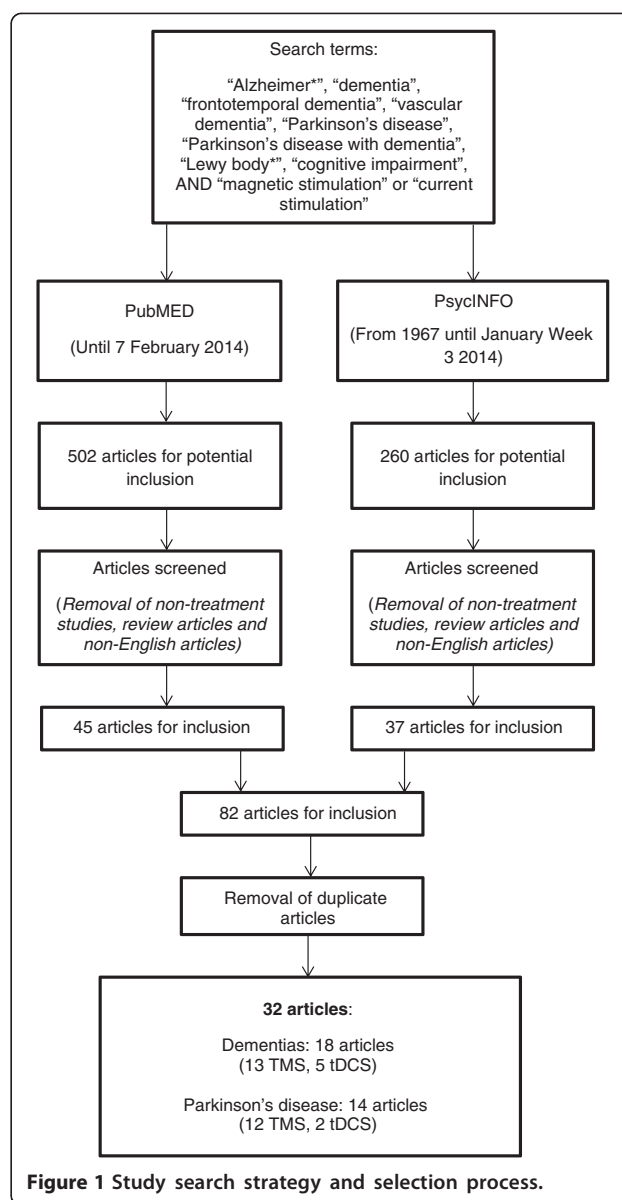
Search terms:

"Alzheimer*", "dementia", "frontotemporal dementia", "vascular dementia", "Parkinson's disease", "Parkinson's disease with dementia", "Lewy body*", "cognitive impairment", AND "magnetic stimulation" or "current stimulation"

PubMED

(Until 7 February 2014)

PsycINFO

(From 1967 until January Week 3 2014)

502 articles for potential inclusion

260 articles for potential inclusion

Articles screened

(Removal of non-treatment studies, review articles and non-English articles)

Articles screened

(Removal of non-treatment studies, review articles and non-English articles)

45 articles for inclusion

37 articles for inclusion

82 articles for inclusion

Removal of duplicate articles

32 articles:

Dementias: 18 articles (13 TMS, 5 tDCS)

Parkinson's disease: 14 articles (12 TMS, 2 tDCS)

Figure 1 Study search strategy and selection process.